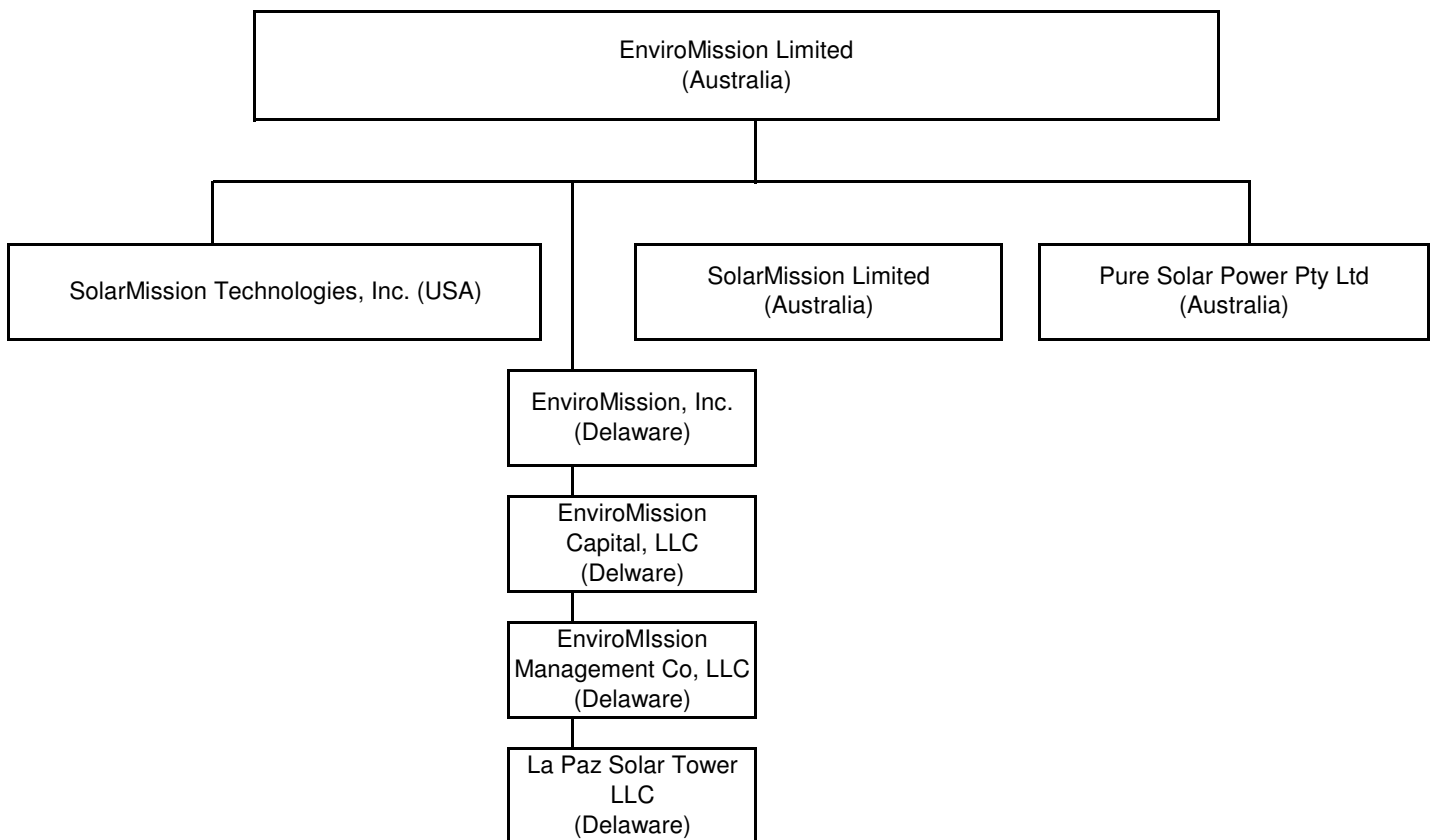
EnviroMission Limited
(Australia)

SolarMission Technologies, Inc. (USA)

SolarMission Limited
(Australia)

Pure Solar Power Pty Ltd
(Australia)

EnviroMission, Inc.
(Delaware)

EnviroMission
Capital, LLC
(Delware)

EnviroMIssion
Management Co, LLC
(Delaware)

La Paz Solar Tower
LLC
(Delaware)